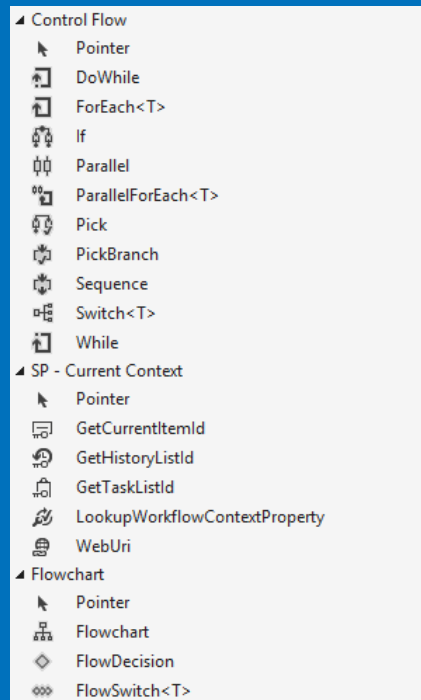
Control Flow
Pointer
DoWhile
ForEach<T>
If
Parallel
ParallelForEach<T>
Pick
PickBranch
Sequence
Switch<T>
While
SP - Current Context
Pointer
GetCurrentItemId
GetHistoryListId
GetTaskListId
LookupWorkflowContextProperty
WebUri
Flowchart
Pointer
Flowchart
FlowDecision
FlowSwitch<T>